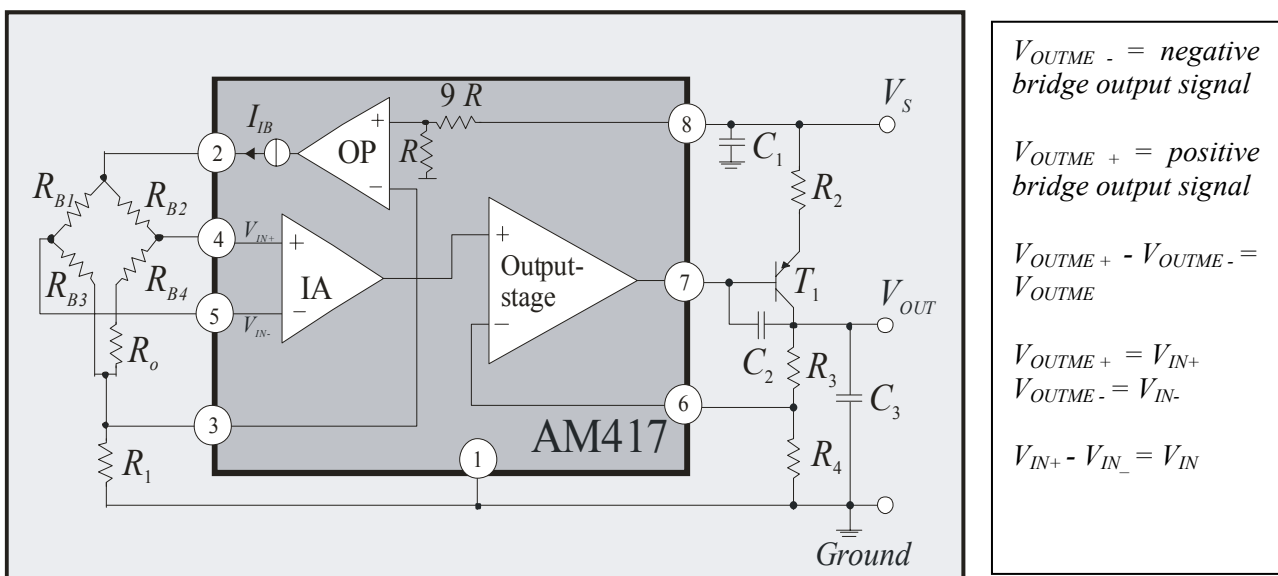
$I_{IB}$ OP + − 9 $R$ $R$ 8 $V_S$ $C_1$ $R_2$

2 $R_{B1}$ $R_{B2}$ 4 $V_{IN+}$ + IA − 5 $V_{IN-}$ $R_{B3}$ $R_{B4}$ $R_o$

+ Output-stage − 7 $T_1$ $V_{OUT}$ $C_2$ $R_3$ 6 $C_3$

3 AM417 1 $R_1$ $R_4$ Ground

$V_{OUTME\ -}$ = negative bridge output signal

$V_{OUTME\ +}$ = positive bridge output signal

$V_{OUTME+}$ - $V_{OUTME-}$ = $V_{OUTME}$

$V_{OUTME+}$ = $V_{IN+}$
$V_{OUTME-}$ = $V_{IN-}$

$V_{IN+}$ - $V_{IN\_}$ = $V_{IN}$